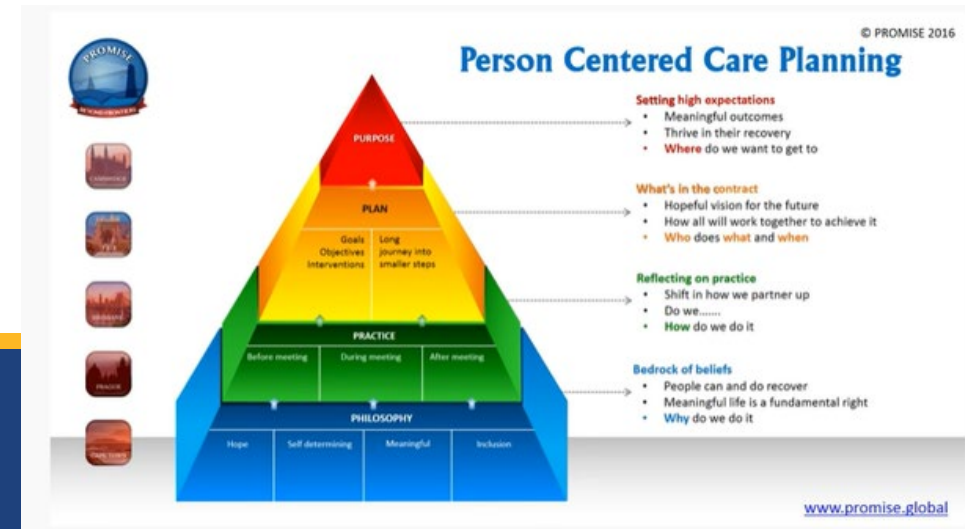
© PROMISE 2016

Person Centered Care Planning

PROMISE

PURPOSE

PLAN

Goals Objectives Interventions

Long journey into smaller steps

PRACTICE

Before meeting

During meeting

After meeting

PHILOSOPHY

Hope

Self determining

Meaningful

Inclusion

Setting high expectations
• Meaningful outcomes
• Thrive in their recovery
• Where do we want to get to

What's in the contract
• Hopeful vision for the future
• How all will work together to achieve it
• Who does what and when

Reflecting on practice
• Shift in how we partner up
• Do we......
• How do we do it

Bedrock of beliefs
• People can and do recover
• Meaningful life is a fundamental right
• Why do we do it

www.promise.global